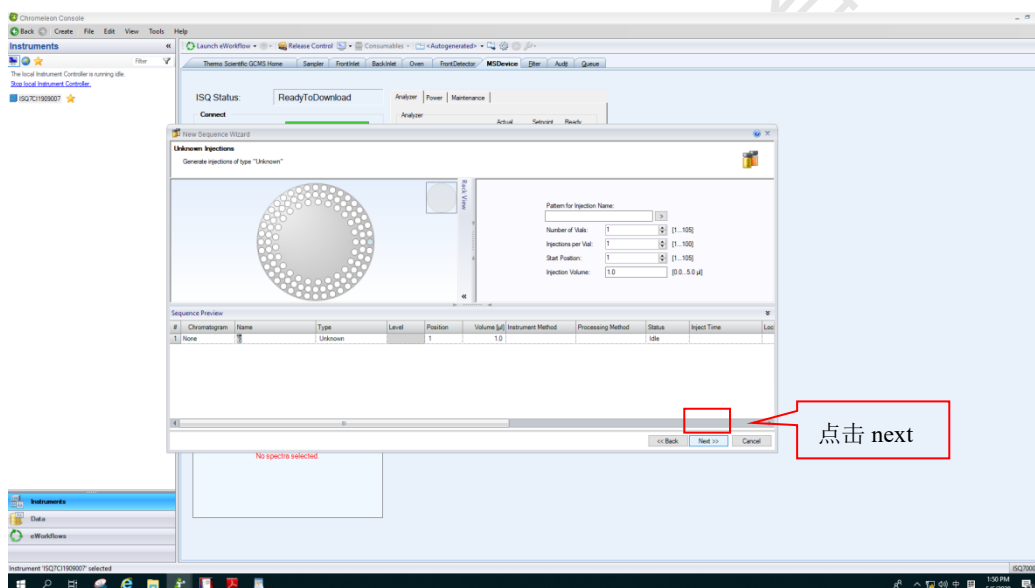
Chromeleon Console

Back Create File Edit View Tools Help

Instruments

Filter

The local Instrument Controller is running idle.
Stop local Instrument Controller.

ISQ7CI1909007

Launch eWorkflow Release Control Consumables <Autogenerated>

Thermo Scientific GCMS Home | Sampler | FrontInlet | BackInlet | Oven | FrontDetector | MSDevice | Eiter | Audit | Queue

ISQ Status: ReadyToDownload

Connect

Analyzer | Power | Maintenance

Analyzer

Actual Setpoint Ready

New Sequence Wizard

Unknown Injections

Generate injections of type "Unknown"

Back View

Pattern for Injection Name:

Number of Vials: 1 [1...105]

Injections per Vial: 1 [1...100]

Start Position: 1 [1...105]

Injection Volume: 1.0 [0.0...5.0 µl]

Sequence Preview

| # | Chromatogram | Name | Type | Level | Position | Volume [µl] | Instrument Method | Processing Method | Status | Inject Time | Loc |
|---|---|---|---|---|---|---|---|---|---|---|---|
| 1 | None | | Unknown | | 1 | 1.0 | | | Idle | | |

<< Back Next >> Cancel

点击 next

No spectra selected.

Instruments

Data

eWorkflows

Instrument 'ISQ7CI1909007' selected

ISQ7000

1:50 PM